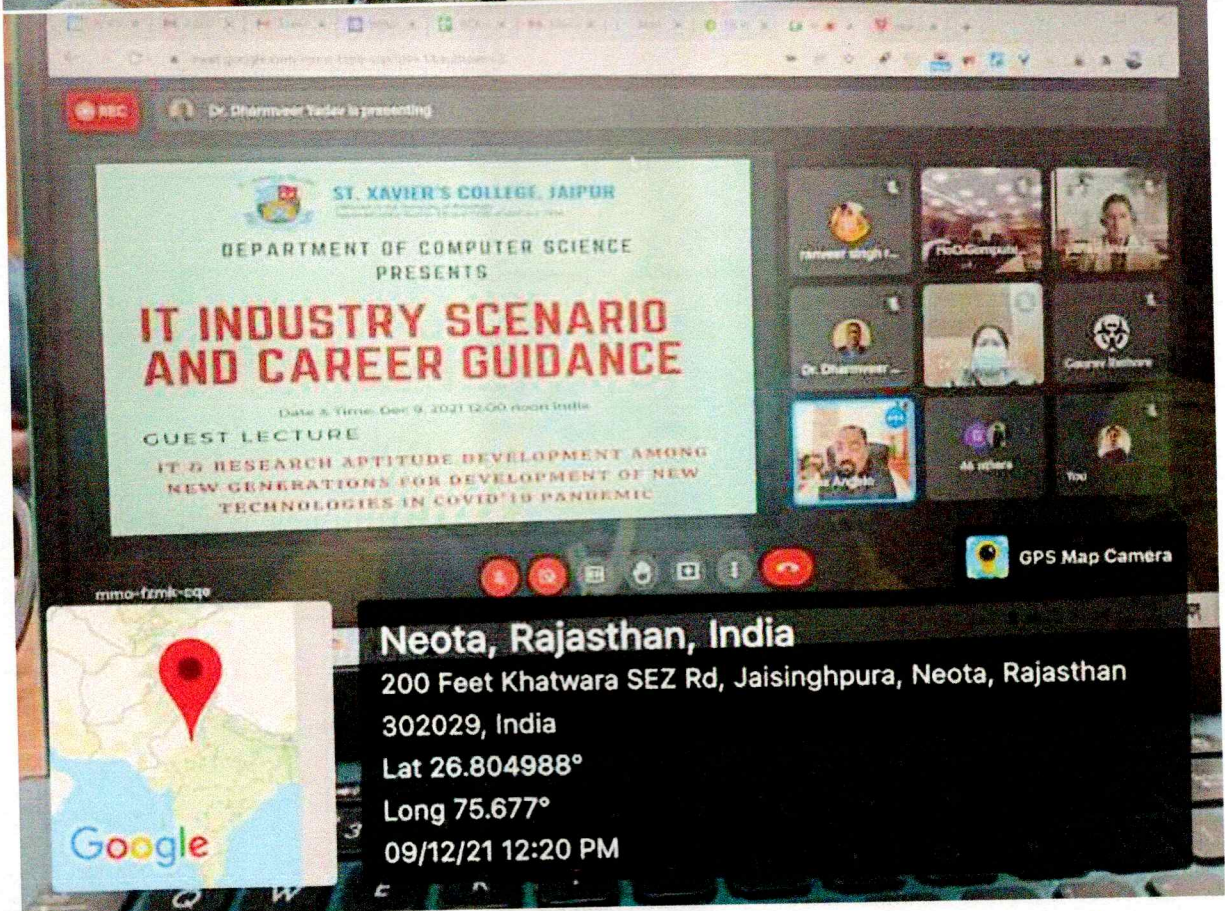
REC

Dr. Dharmveer Yadav is presenting

ST. XAVIER'S COLLEGE, JAIPUR

DEPARTMENT OF COMPUTER SCIENCE PRESENTS

IT INDUSTRY SCENARIO AND CAREER GUIDANCE

Date & Time: Dec 9, 2021 12:00 noon India

GUEST LECTURE

IT & RESEARCH APTITUDE DEVELOPMENT AMONG NEW GENERATIONS FOR DEVELOPMENT OF NEW TECHNOLOGIES IN COVID'19 PANDEMIC

ranveer singh r...

HOD Computer

Dr. Dharmveer ...

Gaurav Rathore

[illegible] Angelo

Ali sahara

You

mmo-fzmk-cqe

GPS Map Camera

Neota, Rajasthan, India

200 Feet Khatwara SEZ Rd, Jaisinghpura, Neota, Rajasthan 302029, India

Lat 26.804988°

Long 75.677°

09/12/21 12:20 PM

Google